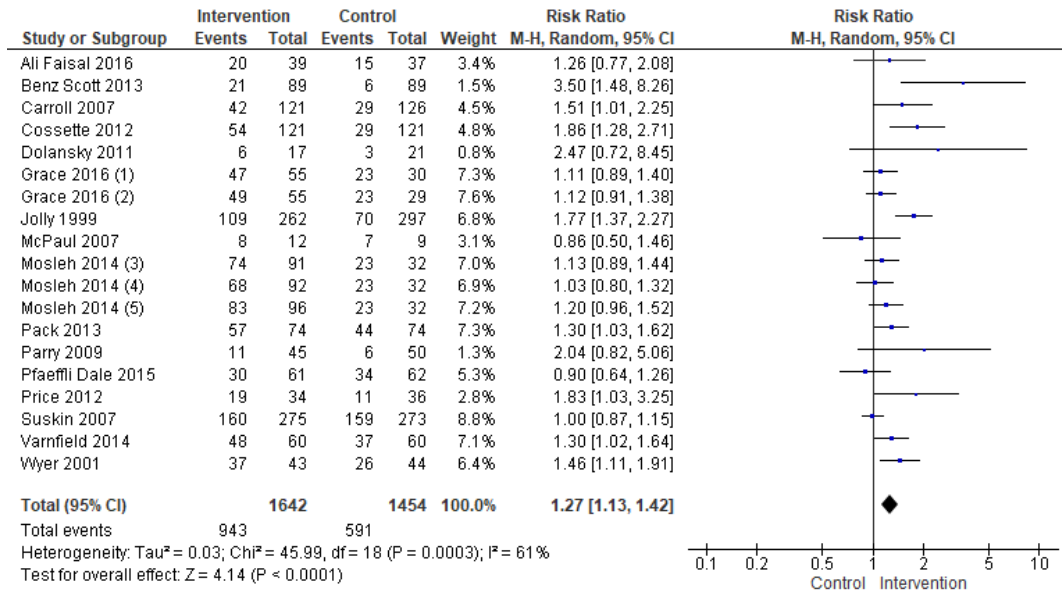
| Study or Subgroup | Intervention Events | Intervention Total | Control Events | Control Total | Weight | Risk Ratio M-H, Random, 95% CI |
|---|---|---|---|---|---|---|
| Ali Faisal 2016 | 20 | 39 | 15 | 37 | 3.4% | 1.26 [0.77, 2.08] |
| Benz Scott 2013 | 21 | 89 | 6 | 89 | 1.5% | 3.50 [1.48, 8.26] |
| Carroll 2007 | 42 | 121 | 29 | 126 | 4.5% | 1.51 [1.01, 2.25] |
| Cossette 2012 | 54 | 121 | 29 | 121 | 4.8% | 1.86 [1.28, 2.71] |
| Dolansky 2011 | 6 | 17 | 3 | 21 | 0.8% | 2.47 [0.72, 8.45] |
| Grace 2016 (1) | 47 | 55 | 23 | 30 | 7.3% | 1.11 [0.89, 1.40] |
| Grace 2016 (2) | 49 | 55 | 23 | 29 | 7.6% | 1.12 [0.91, 1.38] |
| Jolly 1999 | 109 | 262 | 70 | 297 | 6.8% | 1.77 [1.37, 2.27] |
| McPaul 2007 | 8 | 12 | 7 | 9 | 3.1% | 0.86 [0.50, 1.46] |
| Mosleh 2014 (3) | 74 | 91 | 23 | 32 | 7.0% | 1.13 [0.89, 1.44] |
| Mosleh 2014 (4) | 68 | 92 | 23 | 32 | 6.9% | 1.03 [0.80, 1.32] |
| Mosleh 2014 (5) | 83 | 96 | 23 | 32 | 7.2% | 1.20 [0.96, 1.52] |
| Pack 2013 | 57 | 74 | 44 | 74 | 7.3% | 1.30 [1.03, 1.62] |
| Parry 2009 | 11 | 45 | 6 | 50 | 1.3% | 2.04 [0.82, 5.06] |
| Pfaeffli Dale 2015 | 30 | 61 | 34 | 62 | 5.3% | 0.90 [0.64, 1.26] |
| Price 2012 | 19 | 34 | 11 | 36 | 2.8% | 1.83 [1.03, 3.25] |
| Suskin 2007 | 160 | 275 | 159 | 273 | 8.8% | 1.00 [0.87, 1.15] |
| Varnfield 2014 | 48 | 60 | 37 | 60 | 7.1% | 1.30 [1.02, 1.64] |
| Wyer 2001 | 37 | 43 | 26 | 44 | 6.4% | 1.46 [1.11, 1.91] |
| **Total (95% CI)** | | **1642** | | **1454** | **100.0%** | **1.27 [1.13, 1.42]** |
| Total events | 943 | | 591 | | | |

Heterogeneity: Tau² = 0.03; Chi² = 45.99, df = 18 (P = 0.0003); I² = 61%
Test for overall effect: Z = 4.14 (P < 0.0001)

Risk Ratio
M-H, Random, 95% CI

0.1 0.2 0.5 1 2 5 10
Control Intervention